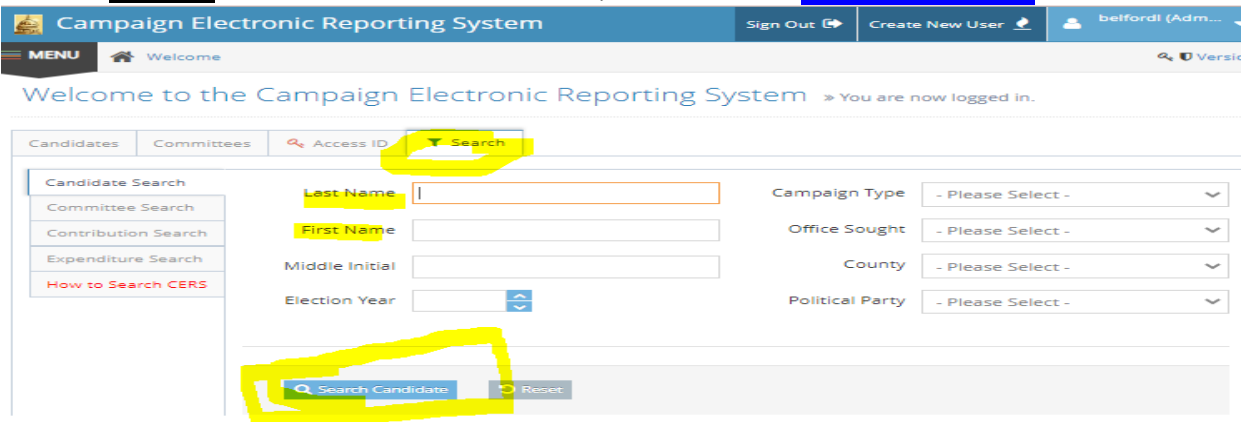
Campaign Electronic Reporting System

Sign Out

Create New User

belfordl (Adm...

MENU

Welcome

Versi

Welcome to the Campaign Electronic Reporting System » You are now logged in.

Candidates

Committees

Access ID

Search

Candidate Search

Committee Search

Contribution Search

Expenditure Search

How to Search CERS

Last Name

First Name

Middle Initial

Election Year

Campaign Type - Please Select -

Office Sought - Please Select -

County - Please Select -

Political Party - Please Select -

Search Candidate

Reset